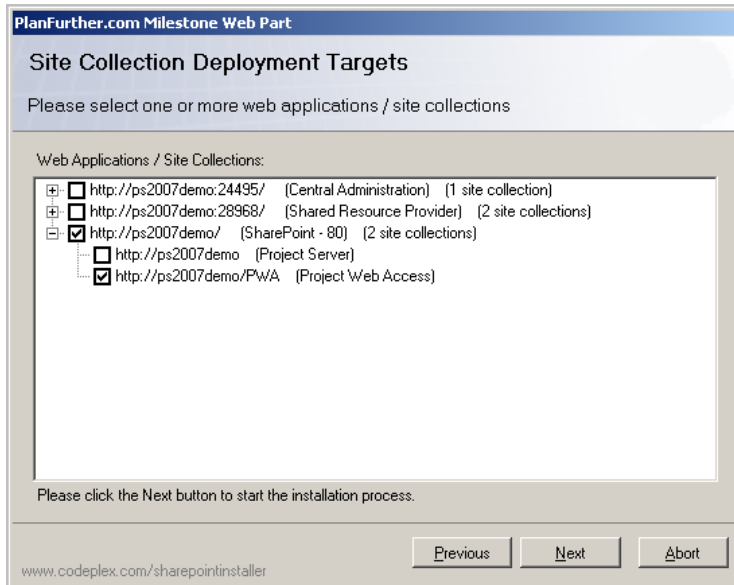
PlanFurther.com Milestone Web Part

Site Collection Deployment Targets

Please select one or more web applications / site collections

Web Applications / Site Collections:

http://ps2007demo:24495/ (Central Administration) (1 site collection)
http://ps2007demo:28968/ (Shared Resource Provider) (2 site collections)
http://ps2007demo/ (SharePoint - 80) (2 site collections)
http://ps2007demo (Project Server)
http://ps2007demo/PWA (Project Web Access)

Please click the Next button to start the installation process.

www.codeplex.com/sharepointinstaller

Previous

Next

Abort